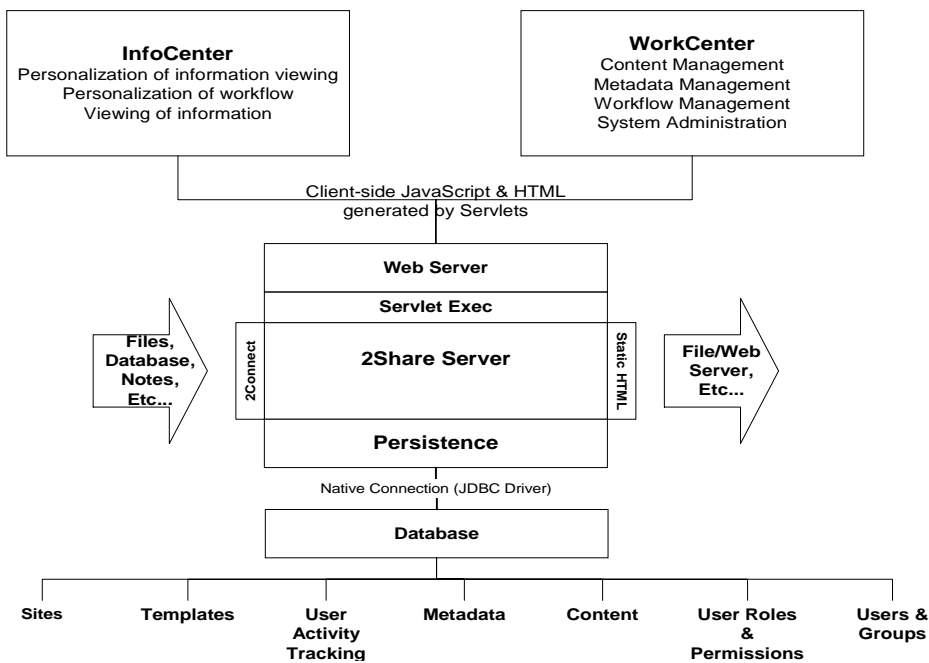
InfoCenter
Personalization of information viewing
Personalization of workflow
Viewing of information

WorkCenter
Content Management
Metadata Management
Workflow Management
System Administration

Client-side JavaScript & HTML generated by Servlets

Web Server

Servlet Exec

Files, Database, Notes, Etc...

2Connect

2Share Server

Static HTML

File/Web Server, Etc...

Persistence

Native Connection (JDBC Driver)

Database

Sites

Templates

User Activity Tracking

Metadata

Content

User Roles & Permissions

Users & Groups